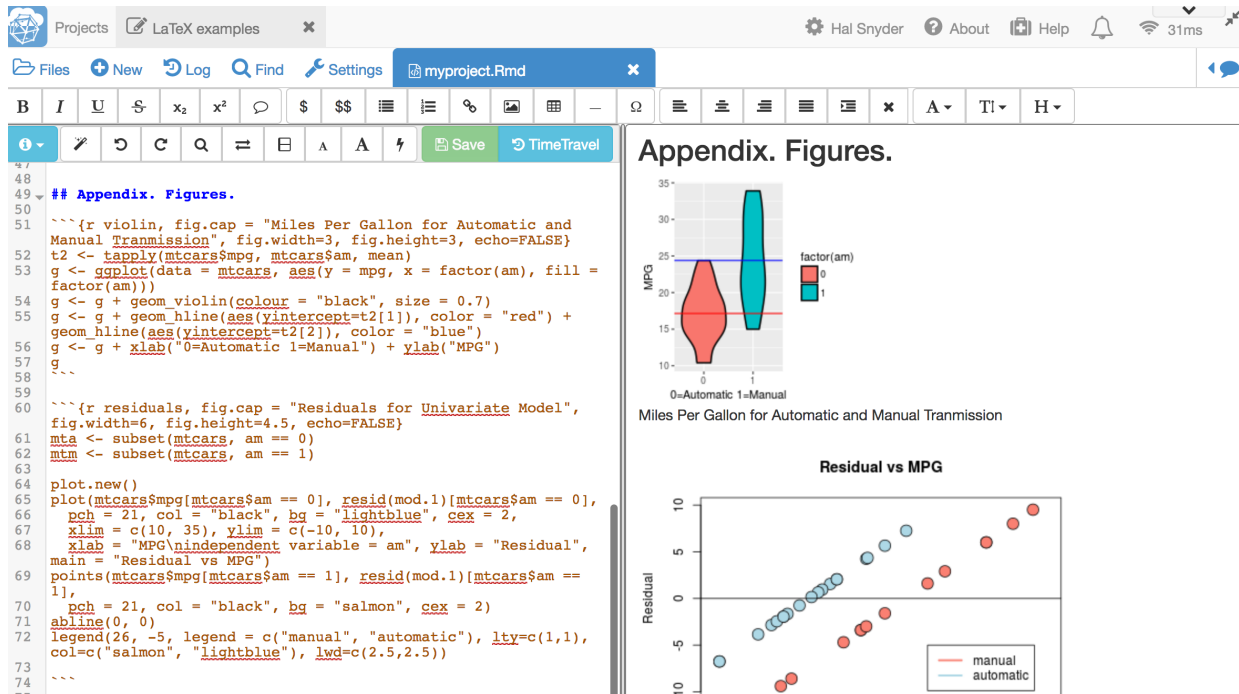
Projects LaTeX examples Hal Snyder About Help 31ms

Files New Log Find Settings myproject.Rmd

B I U S $x_2$ $x^2$ $ $$ Ω A T↕ H

Save TimeTravel

47
48
49 ## Appendix. Figures.
50
51 ```{r violin, fig.cap = "Miles Per Gallon for Automatic and Manual Tranmission", fig.width=3, fig.height=3, echo=FALSE}
52 t2 <- tapply(mtcars$mpg, mtcars$am, mean)
53 g <- ggplot(data = mtcars, aes(y = mpg, x = factor(am), fill = factor(am)))
54 g <- g + geom_violin(colour = "black", size = 0.7)
55 g <- g + geom_hline(aes(yintercept=t2[1]), color = "red") + geom_hline(aes(yintercept=t2[2]), color = "blue")
56 g <- g + xlab("0=Automatic 1=Manual") + ylab("MPG")
57 g
58 ```
59
60 ```{r residuals, fig.cap = "Residuals for Univariate Model", fig.width=6, fig.height=4.5, echo=FALSE}
61 mta <- subset(mtcars, am == 0)
62 mtm <- subset(mtcars, am == 1)
63
64 plot.new()
65 plot(mtcars$mpg[mtcars$am == 0], resid(mod.1)[mtcars$am == 0],
66 pch = 21, col = "black", bg = "lightblue", cex = 2,
67 xlim = c(10, 35), ylim = c(-10, 10),
68 xlab = "MPG\nindependent variable = am", ylab = "Residual", main = "Residual vs MPG")
69 points(mtcars$mpg[mtcars$am == 1], resid(mod.1)[mtcars$am == 1],
70 pch = 21, col = "black", bg = "salmon", cex = 2)
71 abline(0, 0)
72 legend(26, -5, legend = c("manual", "automatic"), lty=c(1,1), col=c("salmon", "lightblue"), lwd=c(2.5,2.5))
73
74 ```

Appendix. Figures.

35
30
25
20
15
10
MPG
0 1
0=Automatic 1=Manual
factor(am)
0
1

Miles Per Gallon for Automatic and Manual Tranmission

Residual vs MPG

10
5
0
-5
-10
Residual
manual
automatic